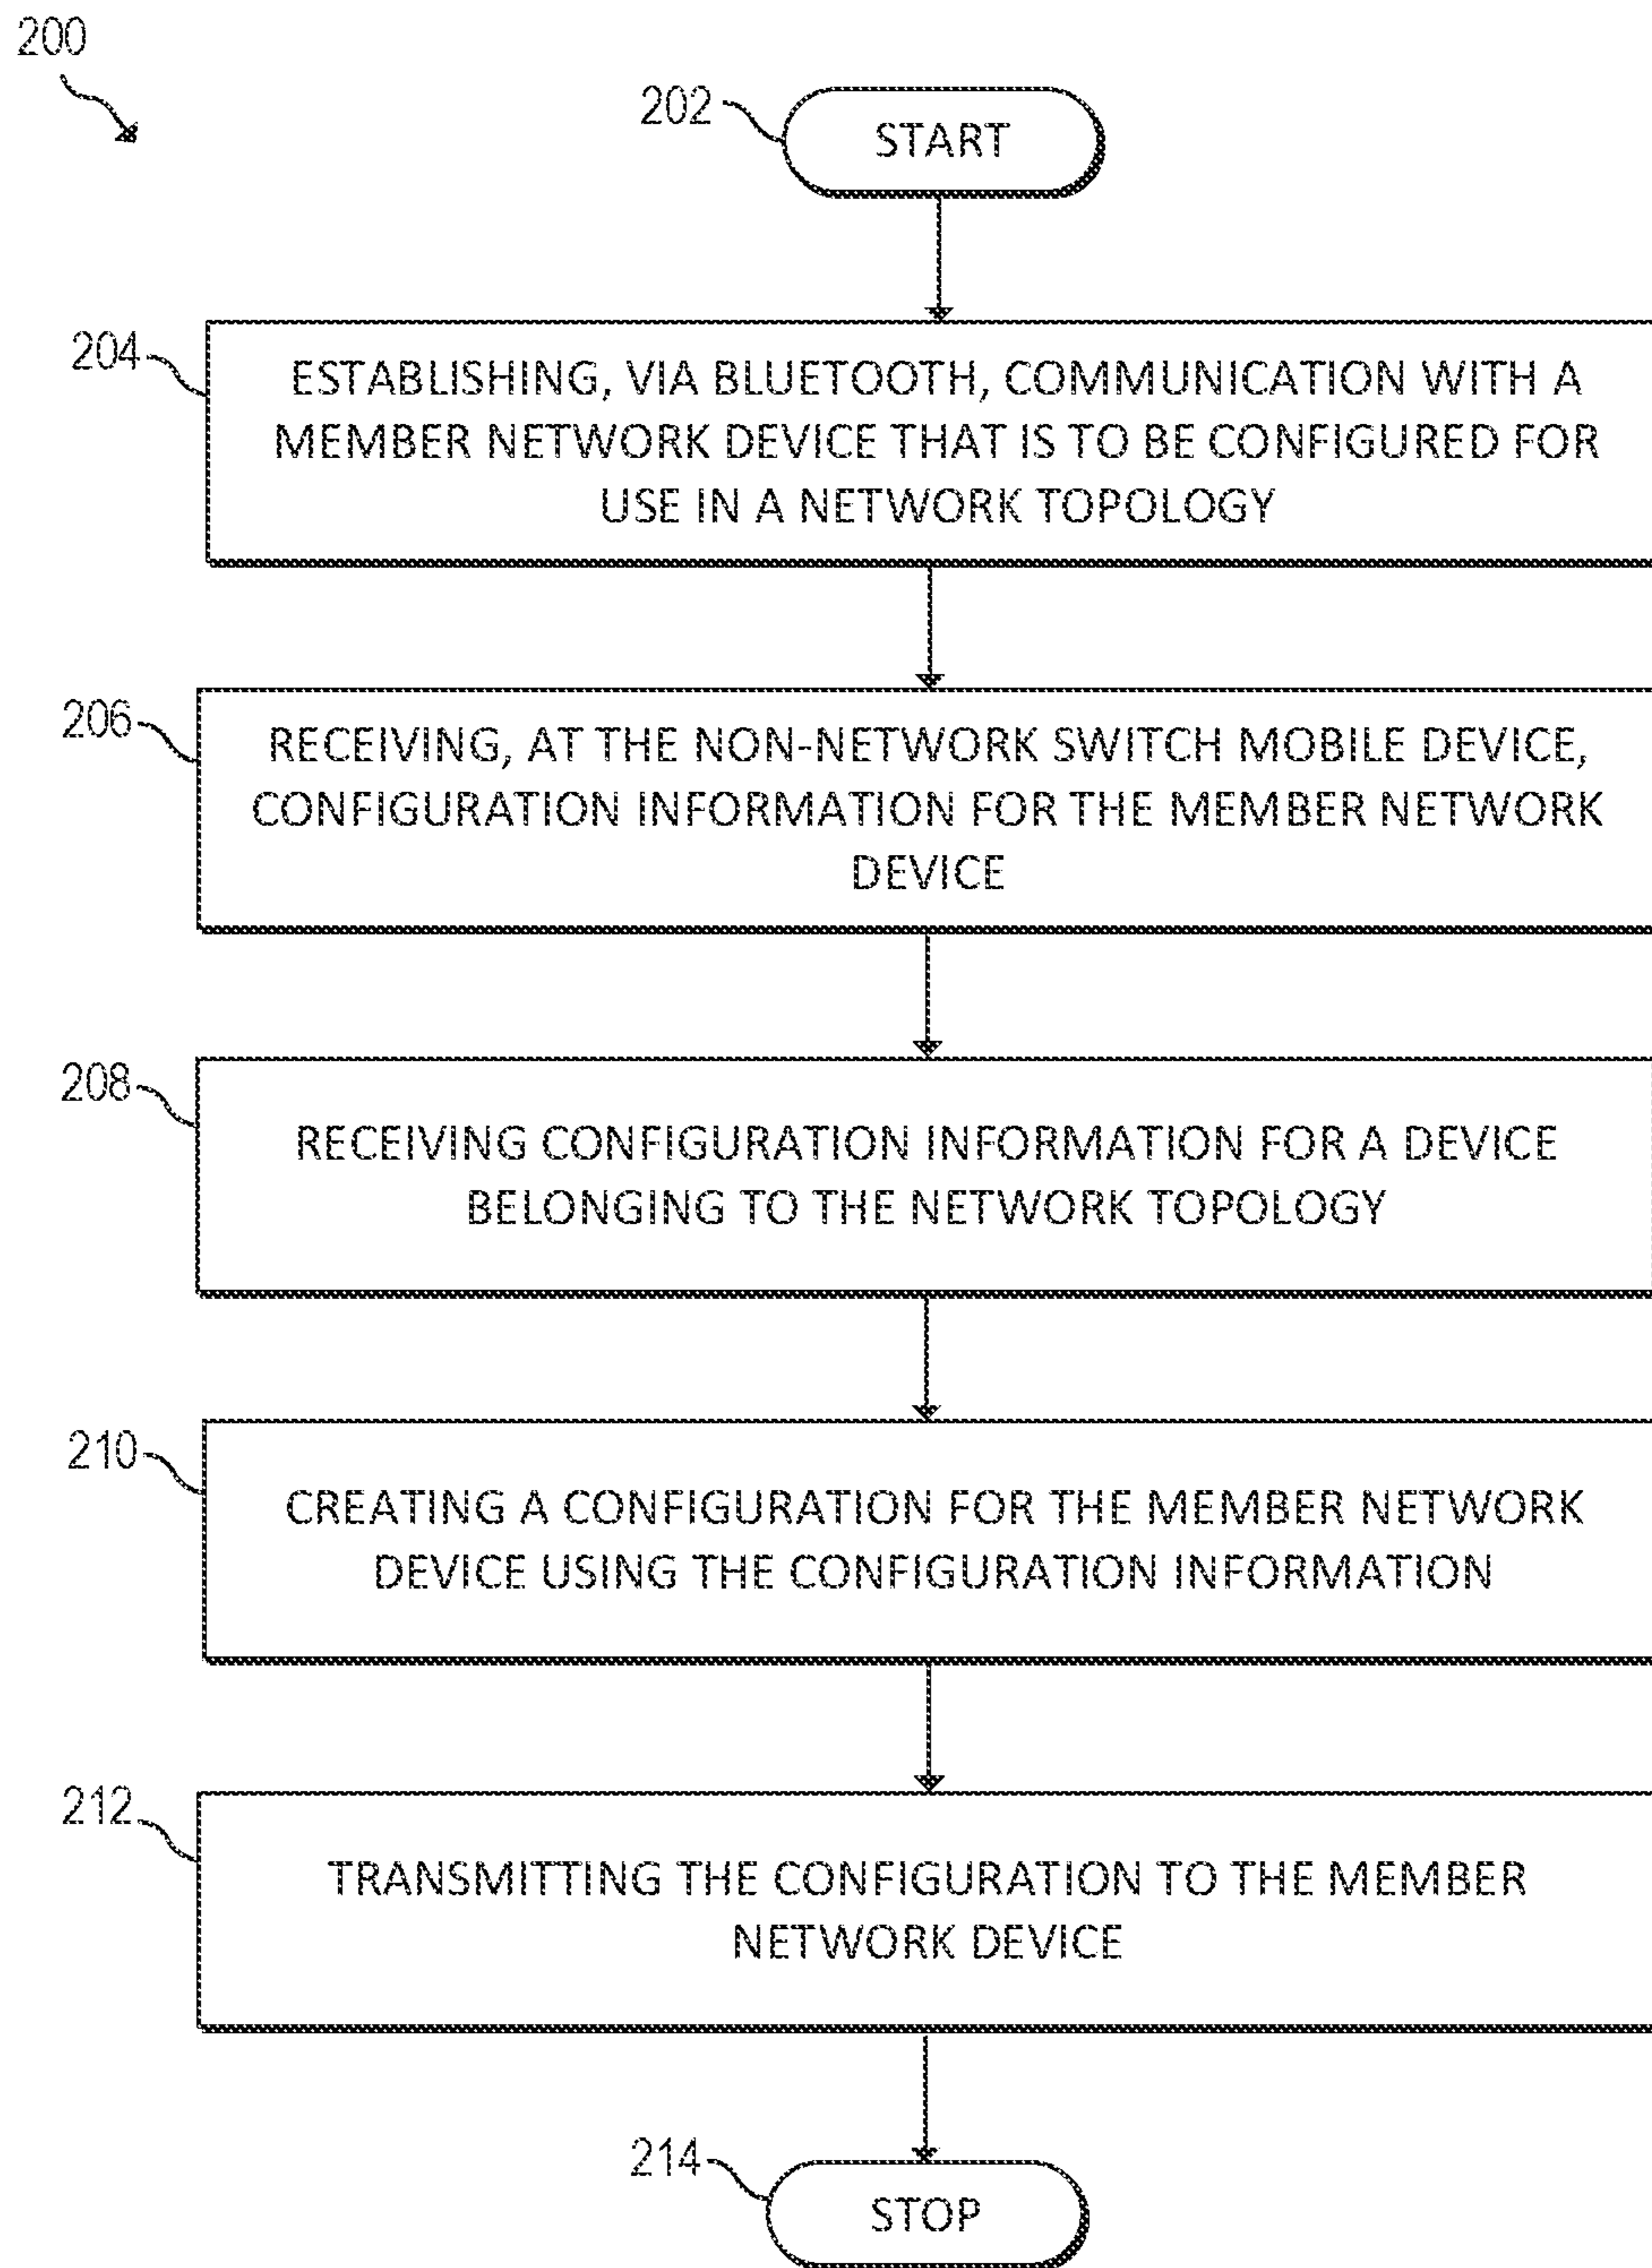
200

202

START

204

ESTABLISHING, VIA BLUETOOTH, COMMUNICATION WITH A MEMBER NETWORK DEVICE THAT IS TO BE CONFIGURED FOR USE IN A NETWORK TOPOLOGY

206

RECEIVING, AT THE NON-NETWORK SWITCH MOBILE DEVICE, CONFIGURATION INFORMATION FOR THE MEMBER NETWORK DEVICE

208

RECEIVING CONFIGURATION INFORMATION FOR A DEVICE BELONGING TO THE NETWORK TOPOLOGY

210

CREATING A CONFIGURATION FOR THE MEMBER NETWORK DEVICE USING THE CONFIGURATION INFORMATION

212

TRANSMITTING THE CONFIGURATION TO THE MEMBER NETWORK DEVICE

214

STOP